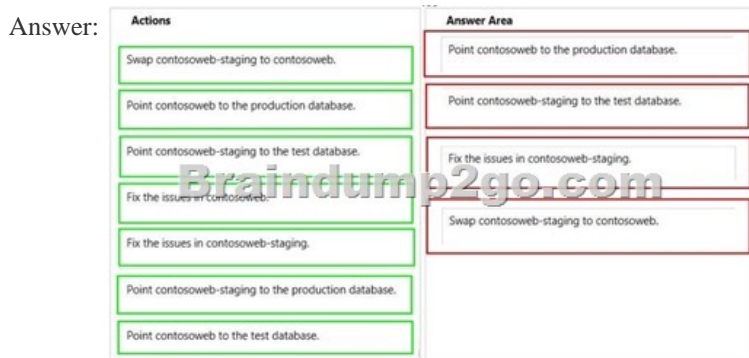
Answer:

Actions

Swap contosoweb-staging to contosoweb.

Point contosoweb to the production database.

Point contosoweb-staging to the test database.

Fix the issues in contosoweb.

Fix the issues in contosoweb-staging.

Point contosoweb-staging to the production database.

Point contosoweb to the test database.

Answer Area

Point contosoweb to the production database.

Point contosoweb-staging to the test database.

Fix the issues in contosoweb-staging.

Swap contosoweb-staging to contosoweb.

Braindump2go.com